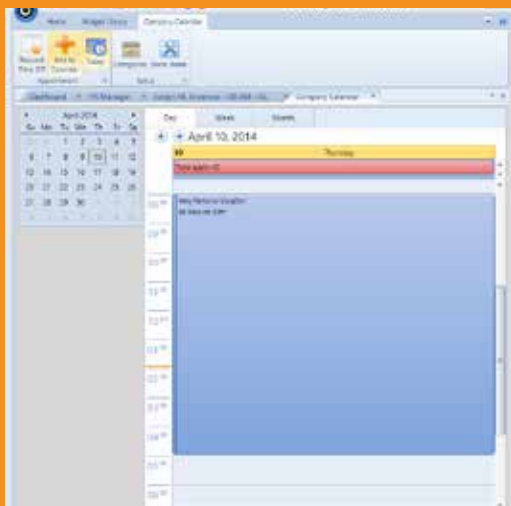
Home Widget Demo Company Calendar

Request Time Off Add to Calendar Today Categories Save dates

Appointment Setup

Dashboard HR Manager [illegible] Company Calendar

April 2014

| Su | Mo | Tu | We | Th | Fr | Sa |
|---|---|---|---|---|---|---|
| | | 1 | 2 | 3 | 4 | 5 |
| 6 | 7 | 8 | 9 | 10 | 11 | 12 |
| 13 | 14 | 15 | 16 | 17 | 18 | 19 |
| 20 | 21 | 22 | 23 | 24 | 25 | 26 |
| 27 | 28 | 29 | 30 | | | |

Day Week Month

April 10, 2014

10 Thursday

Time Ignore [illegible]

Mary Personal Vacation
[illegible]

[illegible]